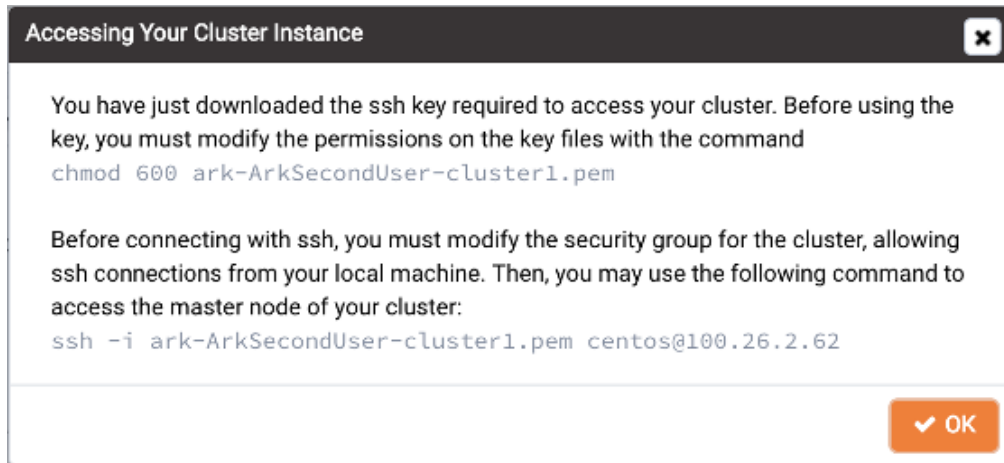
Accessing Your Cluster Instance

×

You have just downloaded the ssh key required to access your cluster. Before using the key, you must modify the permissions on the key files with the command
chmod 600 ark-ArkSecondUser-cluster1.pem

Before connecting with ssh, you must modify the security group for the cluster, allowing ssh connections from your local machine. Then, you may use the following command to access the master node of your cluster:
ssh -i ark-ArkSecondUser-cluster1.pem centos@100.26.2.62

✔ OK